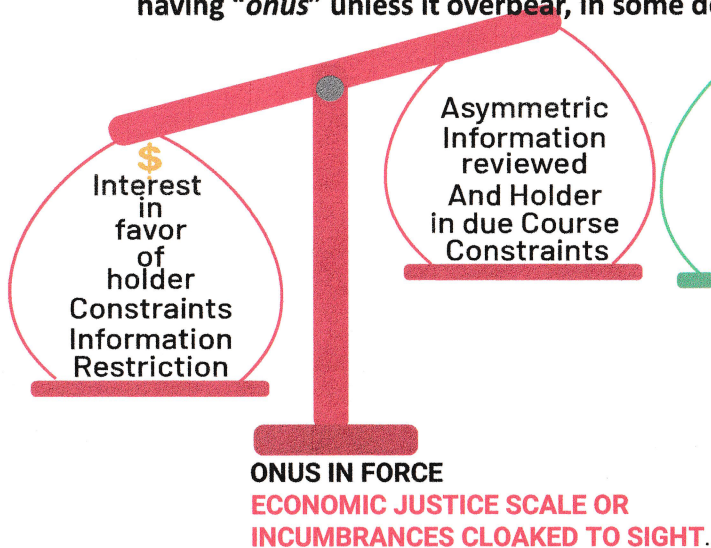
having "onus" unless it overbear, in some d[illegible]

$

Interest in favor of holder Constraints Information Restriction

Asymmetric Information reviewed And Holder in due Course Constraints

ONUS IN FORCE
ECONOMIC JUSTICE SCALE OR INCUMBRANCES CLOAKED TO SIGHT.